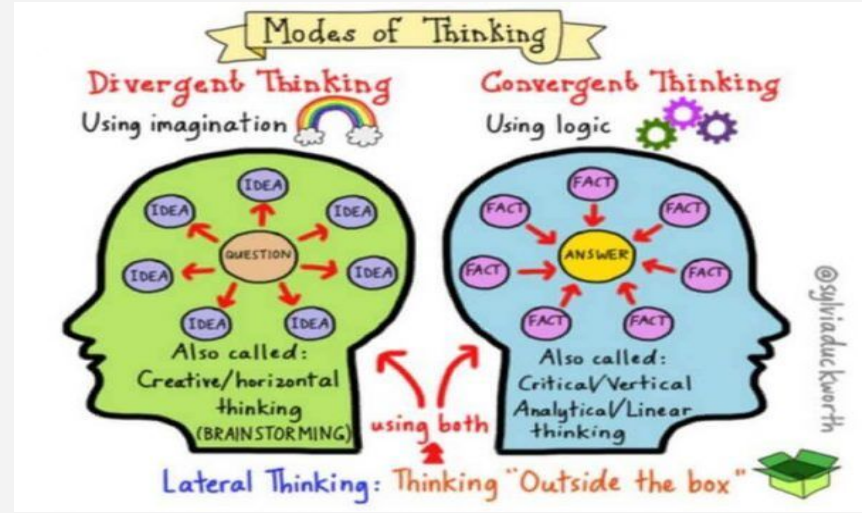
Modes of Thinking

Divergent Thinking
Using imagination

IDEA
IDEA
IDEA
QUESTION
IDEA
IDEA
IDEA
IDEA

Also called:
Creative/horizontal thinking
(BRAINSTORMING)

Convergent Thinking
Using logic

FACT
FACT
FACT
ANSWER
FACT
FACT
FACT
FACT

Also called:
Critical/Vertical
Analytical/Linear
thinking

using both

Lateral Thinking: Thinking "Outside the box"

@sylviaduckworth